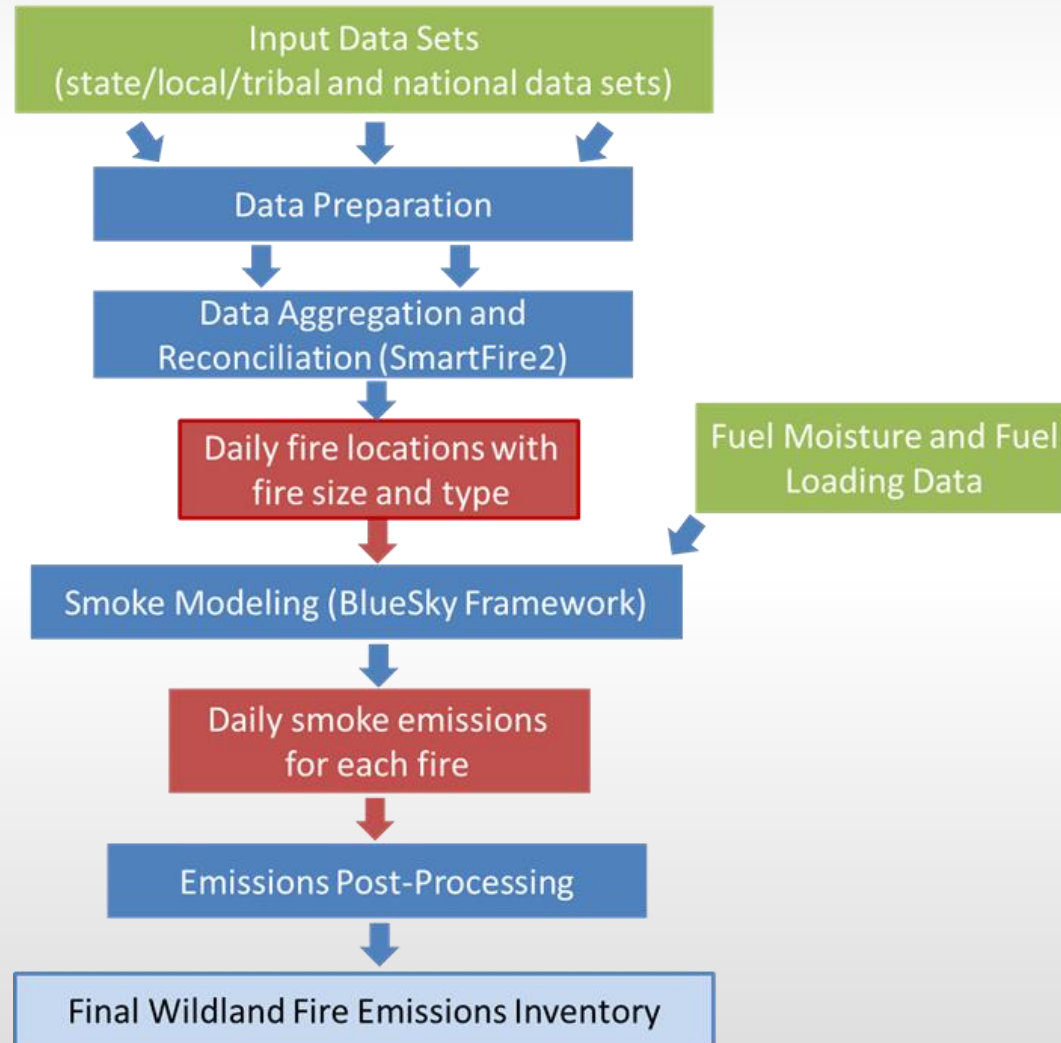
Input Data Sets
(state/local/tribal and national data sets)

Data Preparation

Data Aggregation and Reconciliation (SmartFire2)

Daily fire locations with fire size and type

Fuel Moisture and Fuel Loading Data

Smoke Modeling (BlueSky Framework)

Daily smoke emissions for each fire

Emissions Post-Processing

Final Wildland Fire Emissions Inventory